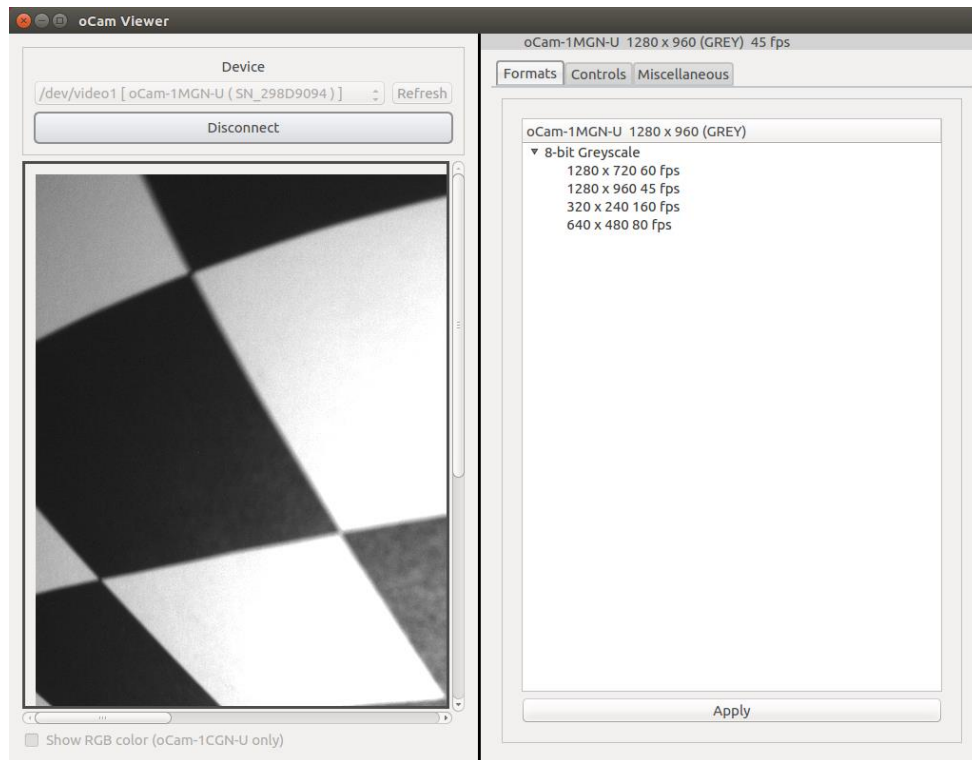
oCam Viewer

Device

/dev/video1 [ oCam-1MGN-U ( SN_298D9094 ) ]

Refresh

Disconnect

Show RGB color (oCam-1CGN-U only)

oCam-1MGN-U 1280 x 960 (GREY) 45 fps

Formats | Controls | Miscellaneous

oCam-1MGN-U 1280 x 960 (GREY)

▾ 8-bit Greyscale
1280 x 720 60 fps
1280 x 960 45 fps
320 x 240 160 fps
640 x 480 80 fps

Apply